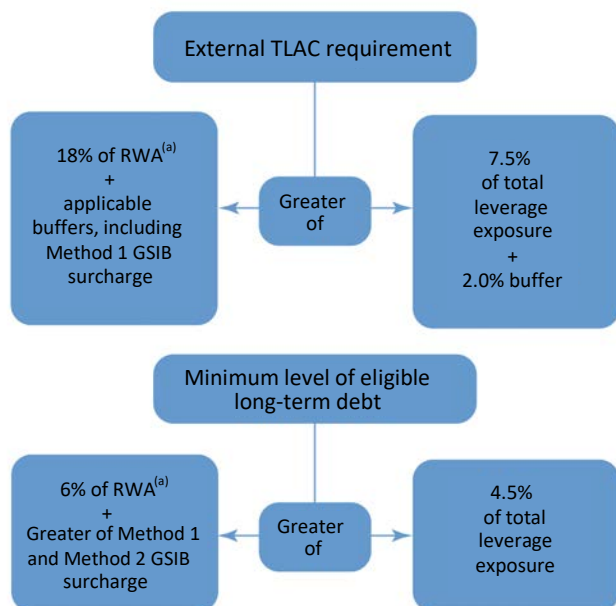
External TLAC requirement

18% of RWA$^{(a)}$
+
applicable buffers, including Method 1 GSIB surcharge

Greater of

7.5% of total leverage exposure
+
2.0% buffer

Minimum level of eligible long-term debt

6% of RWA$^{(a)}$
+
Greater of Method 1 and Method 2 GSIB surcharge

Greater of

4.5% of total leverage exposure